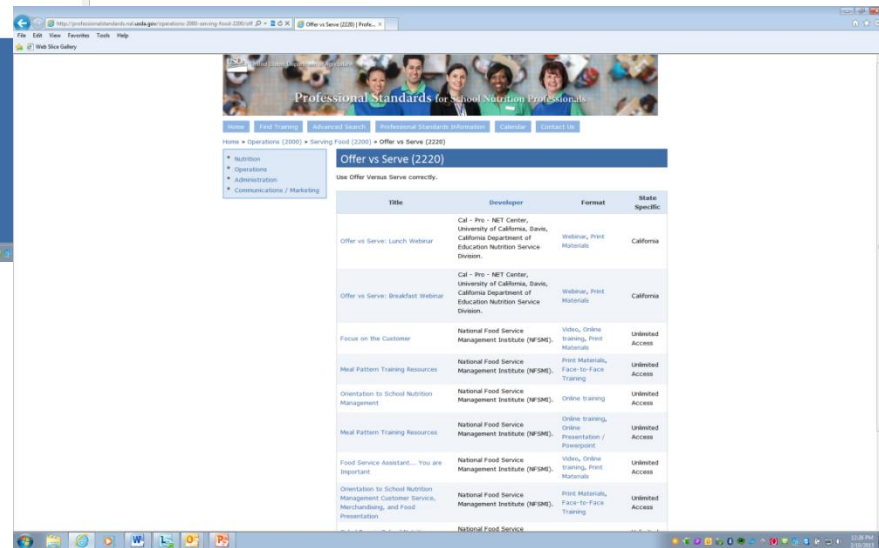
http://professionalstandards.nal.usda.gov/operations-2000/serving-food-2200/off
Offer vs Serve (2220) | Profe...

File Edit View Favorites Tools Help

Web Slice Gallery

USDA United States Department of Agriculture

Professional Standards for School Nutrition Professionals

Home | Find Training | Advanced Search | Professional Standards Information | Calendar | Contact Us

Home » Operations (2000) » Serving Food (2200) » Offer vs Serve (2220)

- Nutrition
- Operations
- Administration
- Communications / Marketing

Offer vs Serve (2220)

Use Offer Versus Serve correctly.

| Title | Developer | Format | State Specific |
|---|---|---|---|
| Offer vs Serve: Lunch Webinar | Cal - Pro - NET Center, University of California, Davis, California Department of Education Nutrition Service Division. | Webinar, Print Materials | California |
| Offer vs Serve: Breakfast Webinar | Cal - Pro - NET Center, University of California, Davis, California Department of Education Nutrition Service Division. | Webinar, Print Materials | California |
| Focus on the Customer | National Food Service Management Institute (NFSMI). | Video, Online training, Print Materials | Unlimited Access |
| Meal Pattern Training Resources | National Food Service Management Institute (NFSMI). | Print Materials, Face-to-Face Training | Unlimited Access |
| Orientation to School Nutrition Management | National Food Service Management Institute (NFSMI). | Online training | Unlimited Access |
| Meal Pattern Training Resources | National Food Service Management Institute (NFSMI). | Online training, Online Presentation / Powerpoint | Unlimited Access |
| Food Service Assistant... You are Important | National Food Service Management Institute (NFSMI). | Video, Online training, Print Materials | Unlimited Access |
| Orientation to School Nutrition Management Customer Service, Merchandising, and Food Presentation | National Food Service Management Institute (NFSMI). | Print Materials, Face-to-Face Training | Unlimited Access |
| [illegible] | National Food Service | | |

12:28 PM
7/10/2013